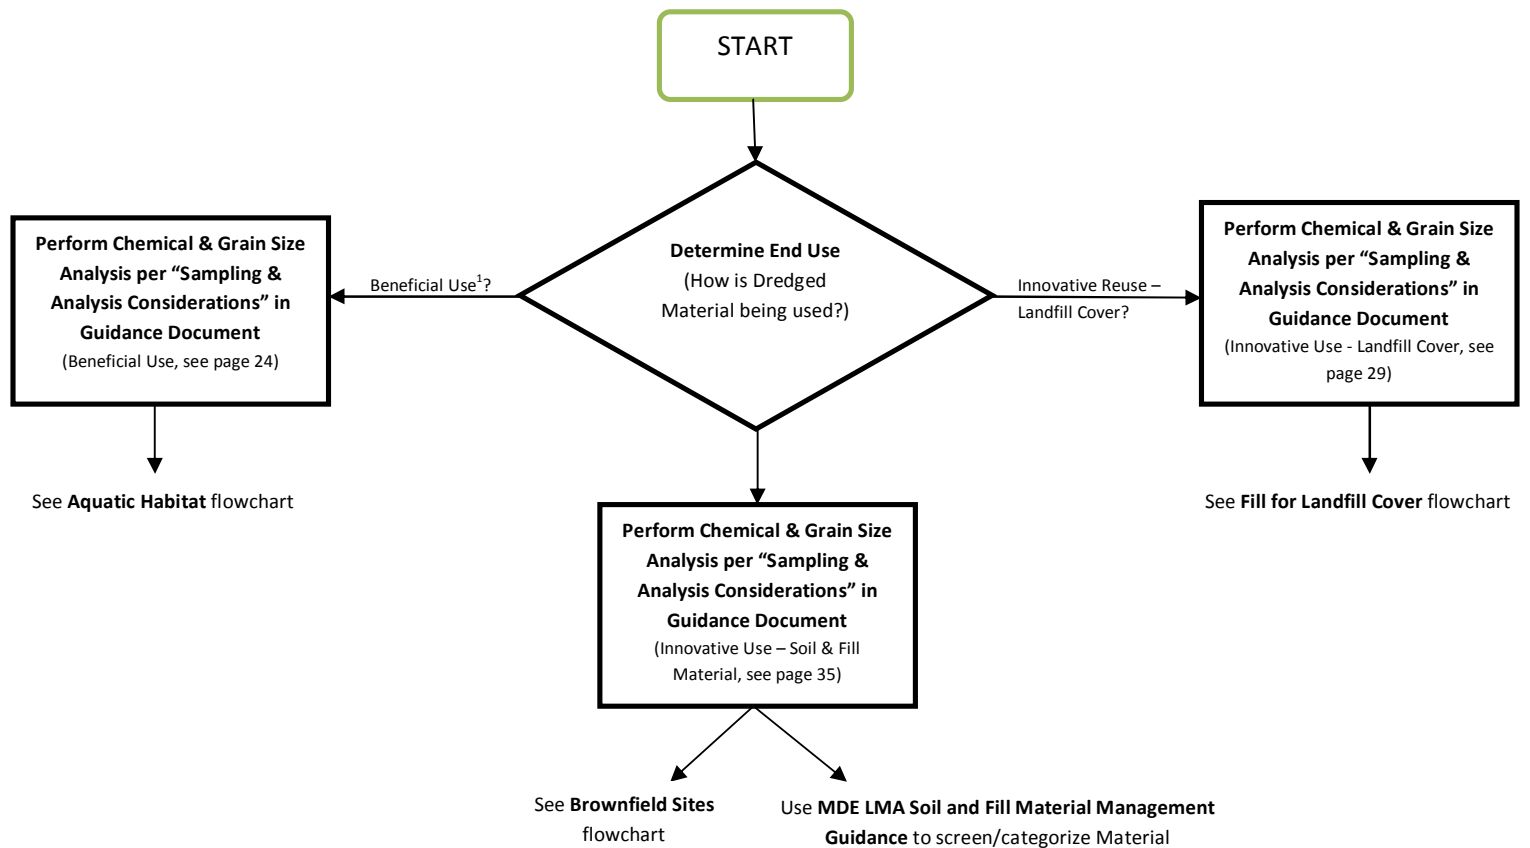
START

Determine End Use
(How is Dredged Material being used?)

Beneficial Use$^1$?

Perform Chemical & Grain Size Analysis per "Sampling & Analysis Considerations" in Guidance Document
(Beneficial Use, see page 24)

See **Aquatic Habitat** flowchart

Innovative Reuse – Landfill Cover?

Perform Chemical & Grain Size Analysis per "Sampling & Analysis Considerations" in Guidance Document
(Innovative Use - Landfill Cover, see page 29)

See **Fill for Landfill Cover** flowchart

Perform Chemical & Grain Size Analysis per "Sampling & Analysis Considerations" in Guidance Document
(Innovative Use – Soil & Fill Material, see page 35)

See **Brownfield Sites** flowchart

Use **MDE LMA Soil and Fill Material Management Guidance** to screen/categorize Material